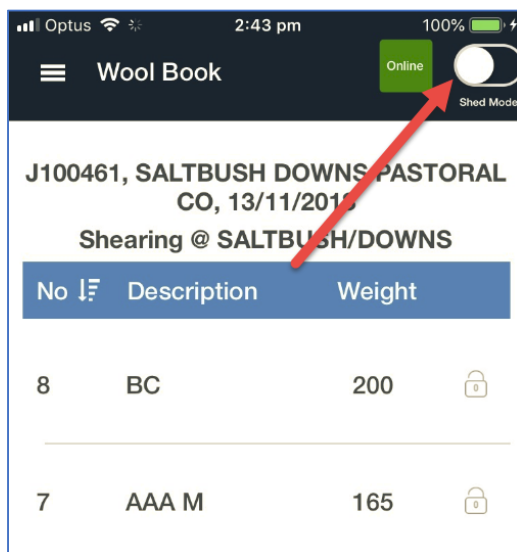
Optus 2:43 pm 100%

Wool Book

Online

Shed Mode

J100461, SALTBUSH DOWNS PASTORAL CO, 13/11/2018

Shearing @ SALTBUSH/DOWNS

| No | Description | Weight |
|---|---|---|
| 8 | BC | 200 |
| 7 | AAA M | 165 |